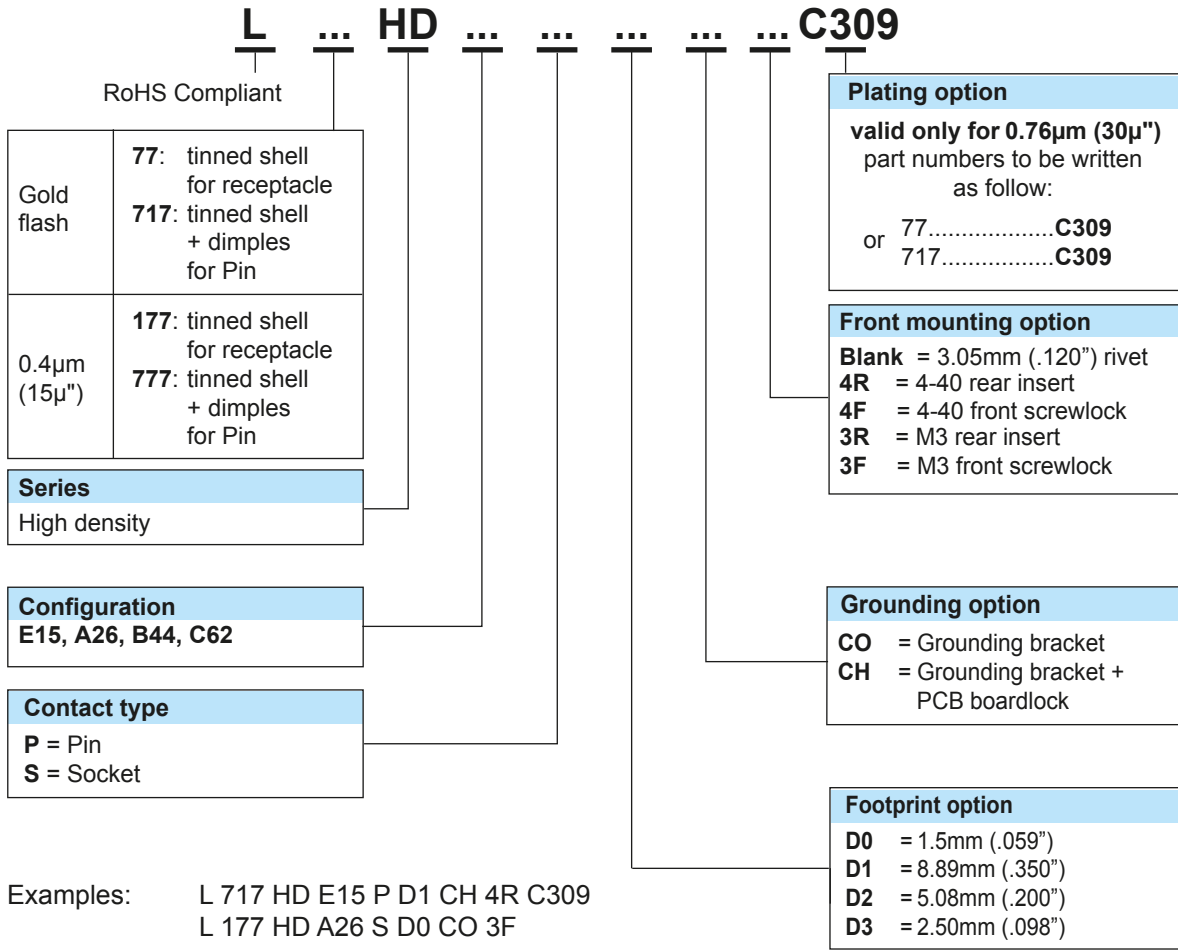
L ... HD ... ... ... ... ...C309

RoHS Compliant

| Gold flash | **77**: tinned shell for receptacle **717**: tinned shell + dimples for Pin |
|---|---|
| 0.4µm (15µ") | **177**: tinned shell for receptacle **777**: tinned shell + dimples for Pin |

**Series**
High density

**Configuration**
**E15, A26, B44, C62**

**Contact type**
**P** = Pin
**S** = Socket

Examples: L 717 HD E15 P D1 CH 4R C309
L 177 HD A26 S D0 CO 3F

**Plating option**
**valid only for 0.76µm (30µ")**
part numbers to be written as follow:
or 77...................**C309**
717.................**C309**

**Front mounting option**
**Blank** = 3.05mm (.120") rivet
**4R** = 4-40 rear insert
**4F** = 4-40 front screwlock
**3R** = M3 rear insert
**3F** = M3 front screwlock

**Grounding option**
**CO** = Grounding bracket
**CH** = Grounding bracket + PCB boardlock

**Footprint option**
**D0** = 1.5mm (.059")
**D1** = 8.89mm (.350")
**D2** = 5.08mm (.200")
**D3** = 2.50mm (.098")